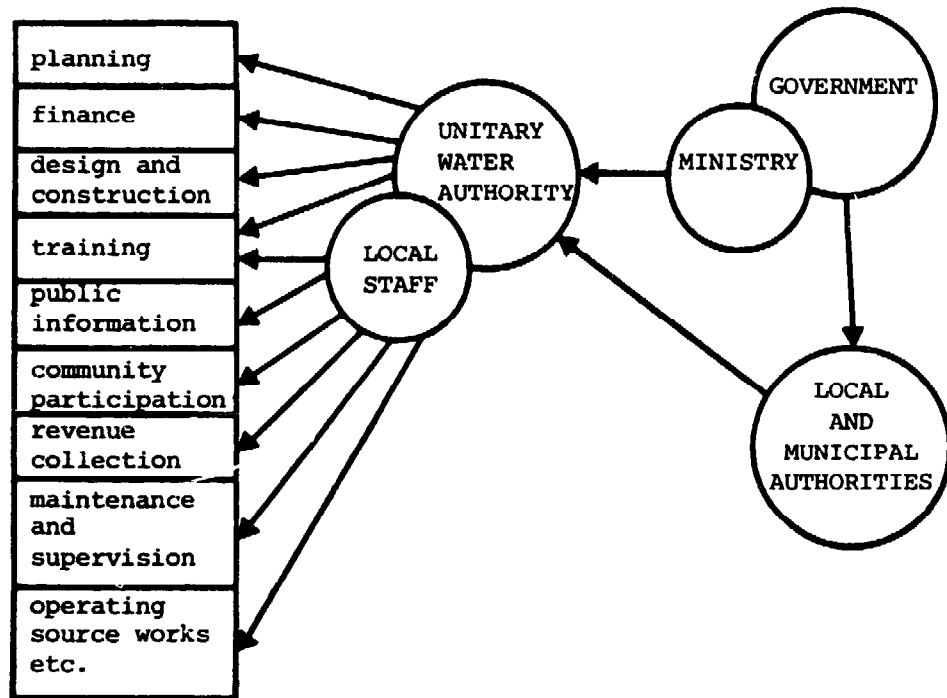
planning

finance

design and construction

training

public information

community participation

revenue collection

maintenance and supervision

operating source works etc.

UNITARY WATER AUTHORITY

LOCAL STAFF

GOVERNMENT

MINISTRY

LOCAL AND MUNICIPAL AUTHORITIES